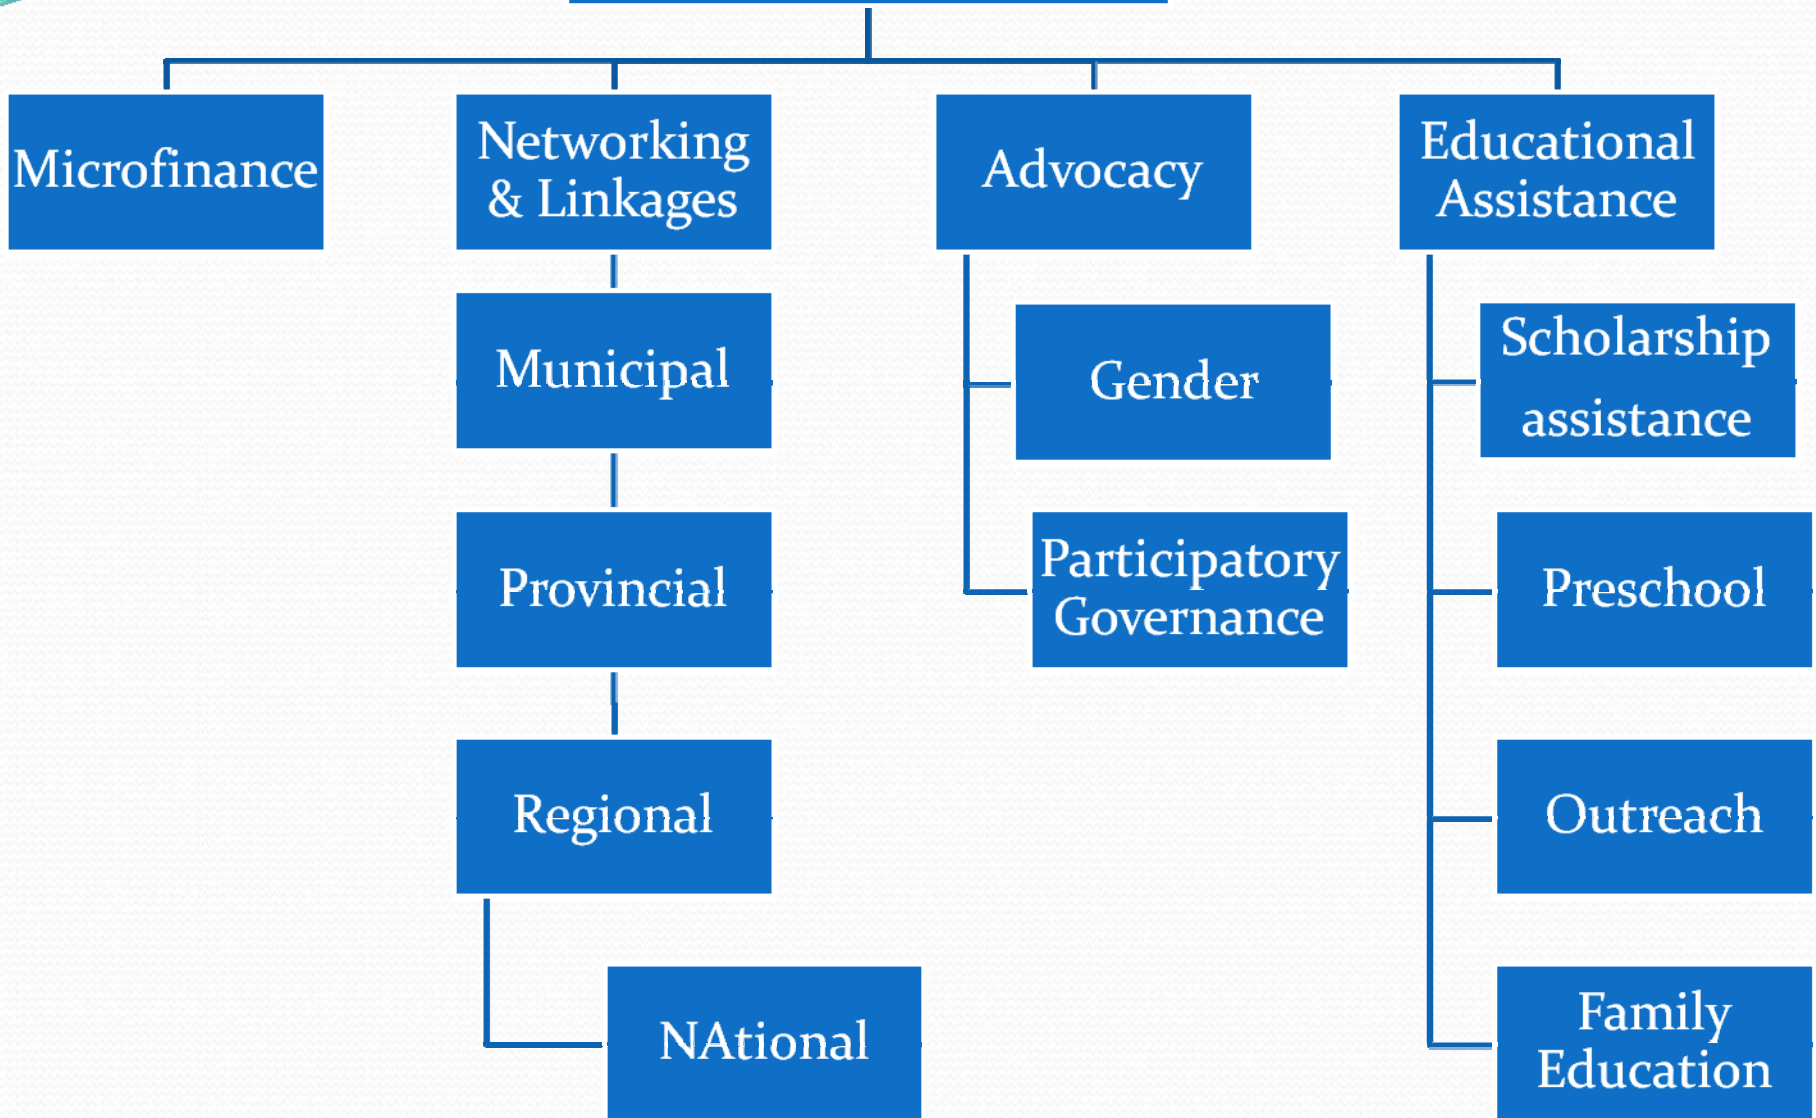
Microfinance

Networking & Linkages

Municipal

Provincial

Regional

NAtional

Advocacy

Gender

Participatory Governance

Educational Assistance

Scholarship assistance

Preschool

Outreach

Family Education